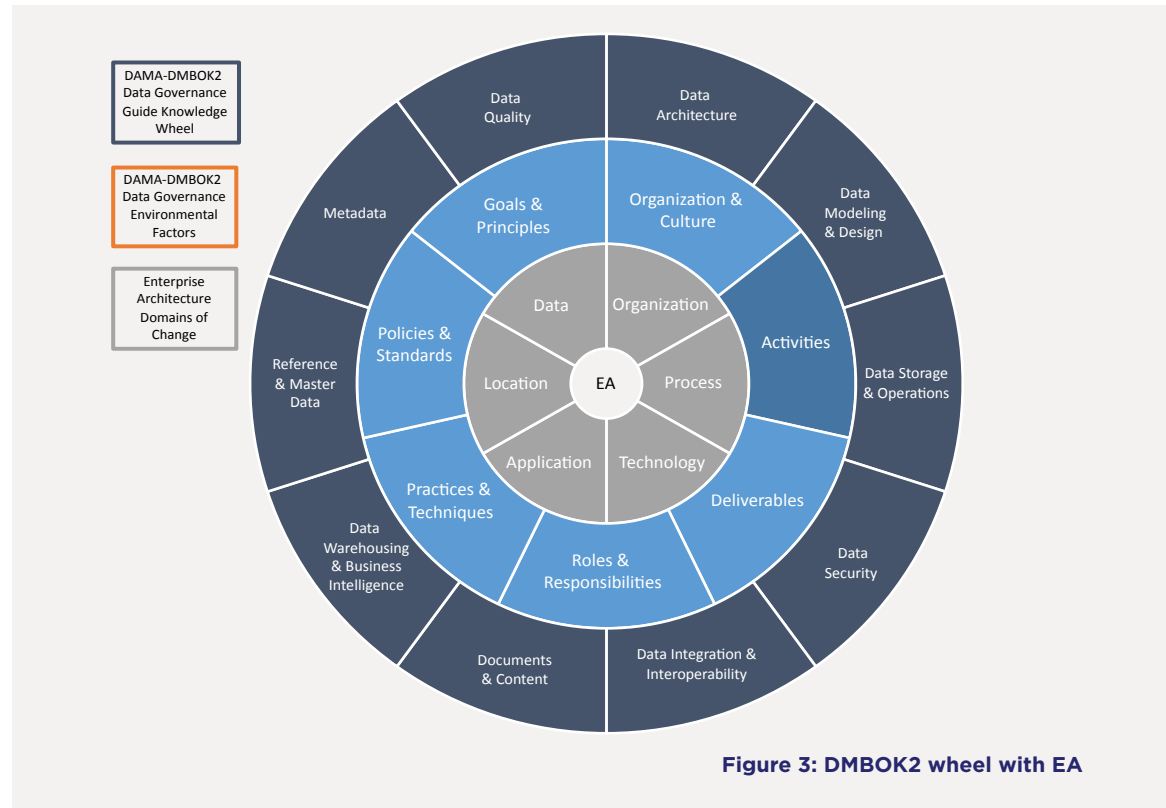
DAMA-DMBOK2 Data Governance Guide Knowledge Wheel

DAMA-DMBOK2 Data Governance Environmental Factors

Enterprise Architecture Domains of Change

Data Quality

Data Architecture

Data Modeling & Design

Data Storage & Operations

Data Security

Data Integration & Interoperability

Documents & Content

Data Warehousing & Business Intelligence

Reference & Master Data

Metadata

Goals & Principles

Organization & Culture

Activities

Deliverables

Roles & Responsibilities

Practices & Techniques

Policies & Standards

Data

Organization

Process

Technology

Application

Location

EA

Figure 3: DMBOK2 wheel with EA